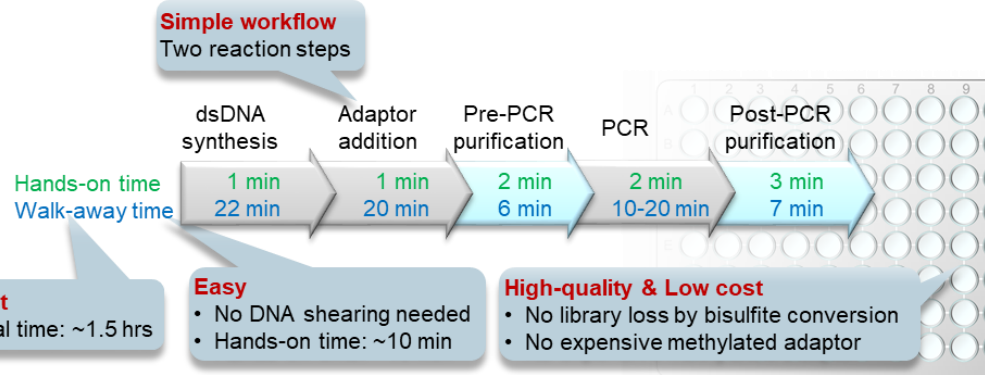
Simple workflow
Two reaction steps

dsDNA synthesis

Adaptor addition

Pre-PCR purification

PCR

Post-PCR purification

Hands-on time
Walk-away time

1 min
22 min

1 min
20 min

2 min
6 min

2 min
10-20 min

3 min
7 min

t
al time: ~1.5 hrs

Easy
• No DNA shearing needed
• Hands-on time: ~10 min

High-quality & Low cost
• No library loss by bisulfite conversion
• No expensive methylated adaptor

1 2 3 4 5 6 7 8 9
A B C D E